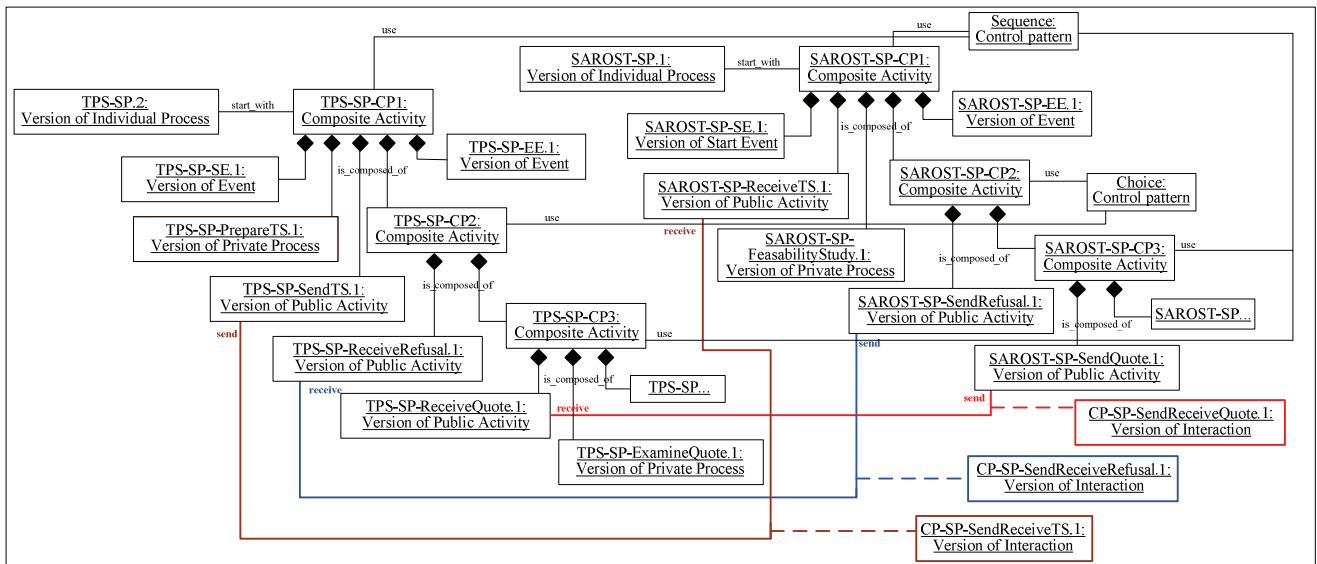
use

use

Sequence: Control pattern

SAROST-SP.1: Version of Individual Process

start_with

SAROST-SP-CP1: Composite Activity

TPS-SP.2: Version of Individual Process

start_with

TPS-SP-CP1: Composite Activity

SAROST-SP-EE.1: Version of Event

SAROST-SP-SE.1: Version of Start Event

is_composed_of

TPS-SP-EE.1: Version of Event

TPS-SP-SE.1: Version of Event

is_composed_of

SAROST-SP-ReceiveTS.1: Version of Public Activity

SAROST-SP-CP2: Composite Activity

use

Choice: Control pattern

TPS-SP-PrepareTS.1: Version of Private Process

TPS-SP-CP2: Composite Activity

use

receive

SAROST-SP-FeasabilityStudy.1: Version of Private Process

SAROST-SP-CP3: Composite Activity

use

is_composed_of

TPS-SP-SendTS.1: Version of Public Activity

is_composed_of

SAROST-SP-SendRefusal.1: Version of Public Activity

SAROST-SP...

send

TPS-SP-CP3: Composite Activity

use

is_composed_of

send

TPS-SP-ReceiveRefusal.1: Version of Public Activity

SAROST-SP-SendQuote.1: Version of Public Activity

is_composed_of

TPS-SP...

receive

TPS-SP-ReceiveQuote.1: Version of Public Activity

receive

send

CP-SP-SendReceiveQuote.1: Version of Interaction

TPS-SP-ExamineQuote.1: Version of Private Process

CP-SP-SendReceiveRefusal.1: Version of Interaction

CP-SP-SendReceiveTS.1: Version of Interaction